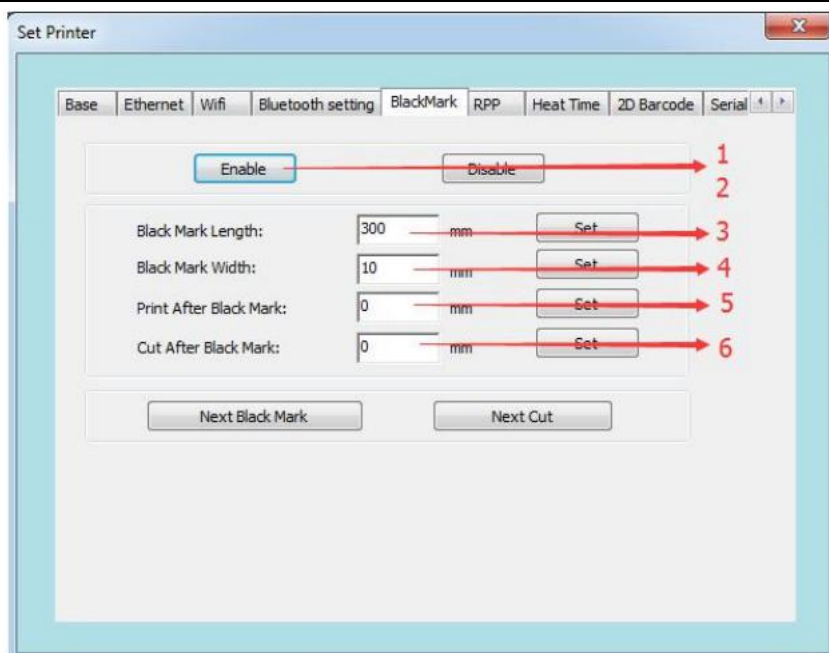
Set Printer

Base | Ethernet | Wifi | Bluetooth setting | BlackMark | RPP | Heat Time | 2D Barcode | Serial

Enable
Disable
1
2

Black Mark Length: 300 mm Set
3
Black Mark Width: 10 mm Set
4
Print After Black Mark: 0 mm Set
5
Cut After Black Mark: 0 mm Set
6

Next Black Mark
Next Cut